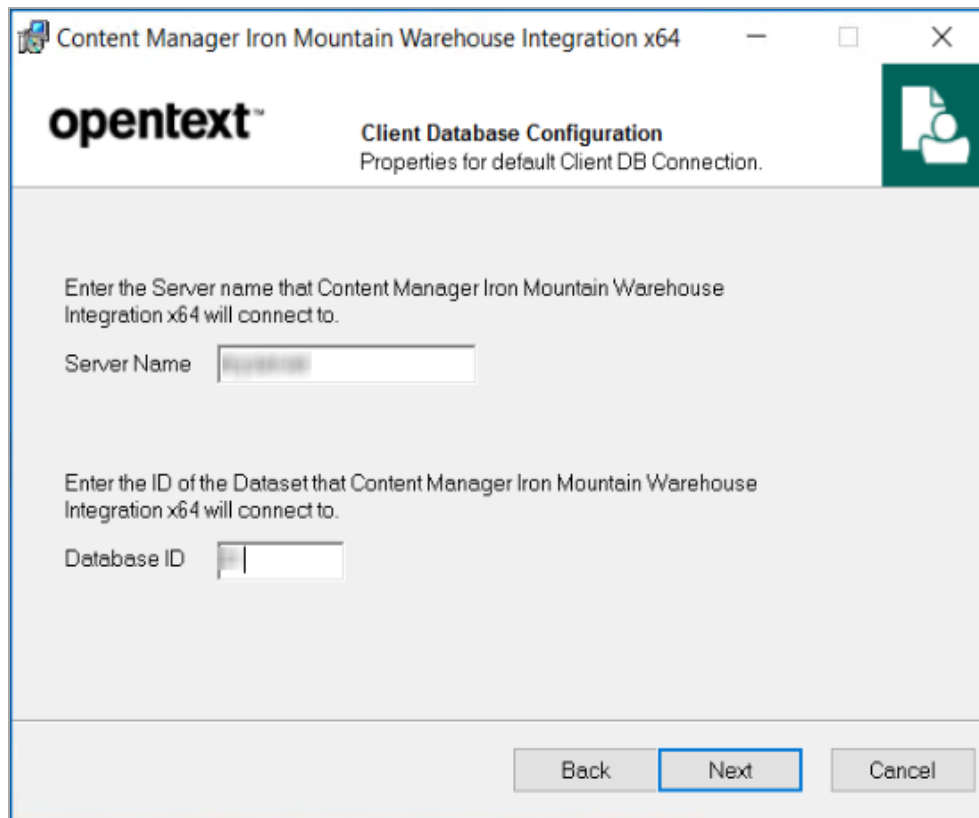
Content Manager Iron Mountain Warehouse Integration x64

opentext™

Client Database Configuration
Properties for default Client DB Connection.

Enter the Server name that Content Manager Iron Mountain Warehouse Integration x64 will connect to.

Server Name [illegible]

Enter the ID of the Dataset that Content Manager Iron Mountain Warehouse Integration x64 will connect to.

Database ID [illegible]

Back Next Cancel